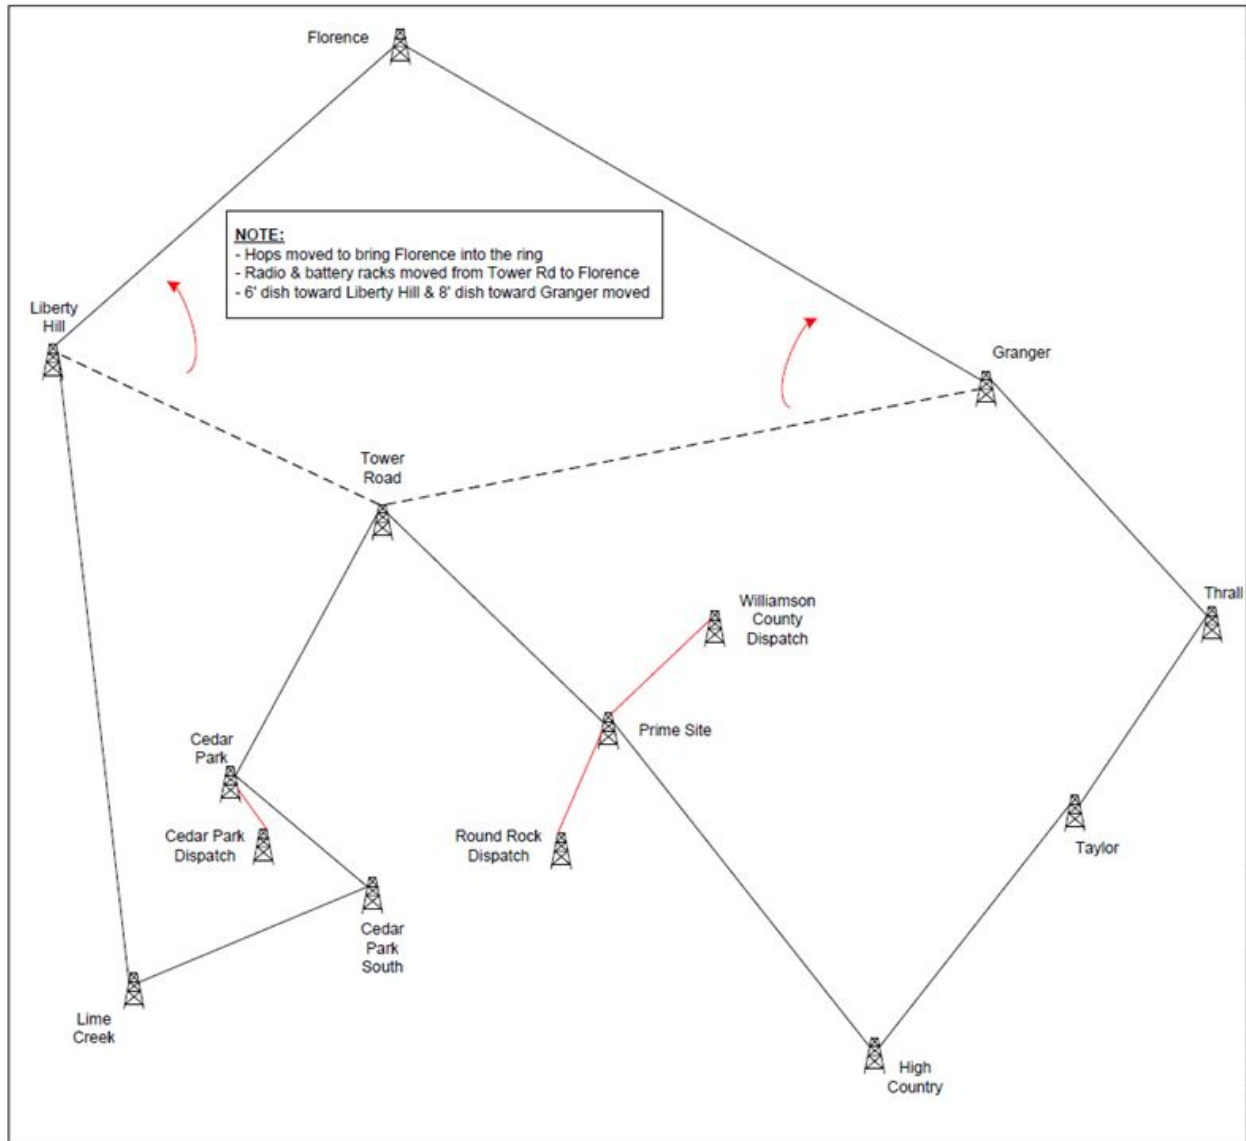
Florence

NOTE:
- Hops moved to bring Florence into the ring
- Radio & battery racks moved from Tower Rd to Florence
- 6' dish toward Liberty Hill & 8' dish toward Granger moved

Liberty Hill

Granger

Tower Road

Thrall

Williamson County Dispatch

Prime Site

Cedar Park

Cedar Park Dispatch

Round Rock Dispatch

Taylor

Cedar Park South

Lime Creek

High Country